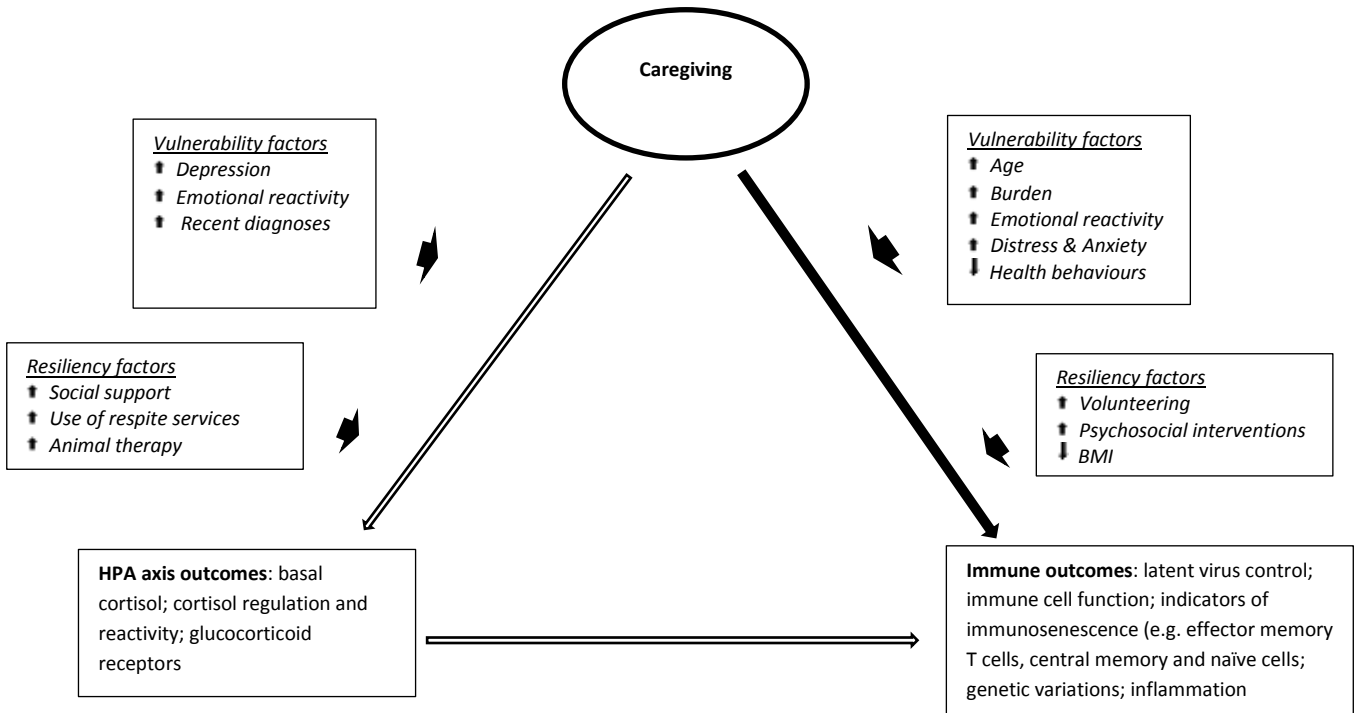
Caregiving

Vulnerability factors
⬆ Depression
⬆ Emotional reactivity
⬆ Recent diagnoses

Vulnerability factors
⬆ Age
⬆ Burden
⬆ Emotional reactivity
⬆ Distress & Anxiety
⬇ Health behaviours

Resiliency factors
⬆ Social support
⬆ Use of respite services
⬆ Animal therapy

Resiliency factors
⬆ Volunteering
⬆ Psychosocial interventions
⬇ BMI

HPA axis outcomes: basal cortisol; cortisol regulation and reactivity; glucocorticoid receptors

Immune outcomes: latent virus control; immune cell function; indicators of immunosenescence (e.g. effector memory T cells, central memory and naïve cells; genetic variations; inflammation